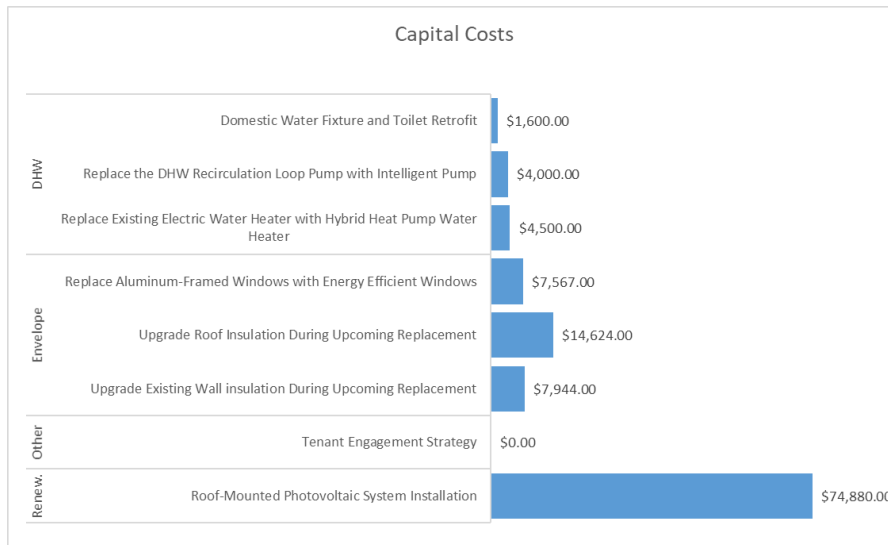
Capital Costs

DHW

Domestic Water Fixture and Toilet Retrofit $1,600.00

Replace the DHW Recirculation Loop Pump with Intelligent Pump $4,000.00

Replace Existing Electric Water Heater with Hybrid Heat Pump Water Heater $4,500.00

Envelope

Replace Aluminum-Framed Windows with Energy Efficient Windows $7,567.00

Upgrade Roof Insulation During Upcoming Replacement $14,624.00

Upgrade Existing Wall insulation During Upcoming Replacement $7,944.00

Other

Tenant Engagement Strategy $0.00

Renew.

Roof-Mounted Photovoltaic System Installation $74,880.00